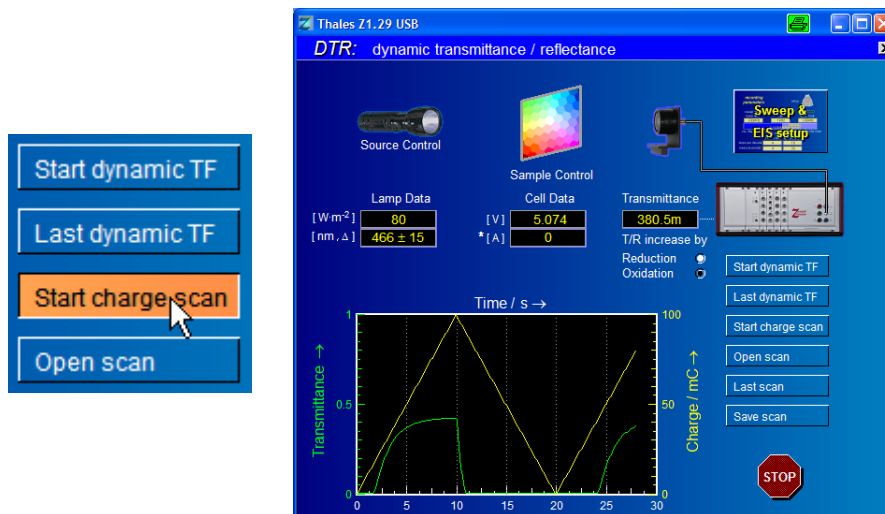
Start dynamic TF
Last dynamic TF
Start charge scan
Open scan

Thales Z1.29 USB
DTR: dynamic transmittance / reflectance

Sweep & EIS setup

Source Control
Sample Control

Lamp Data
[$W \cdot m^{-2}$] 80
[nm, Δ] 466 ± 15

Cell Data
[V] 5.074
*[A] 0

Transmittance
380.5m
T/R increase by
Reduction
Oxidation

Start dynamic TF
Last dynamic TF
Start charge scan
Open scan
Last scan
Save scan

STOP

Time / s →
Transmittance →
Charge / mC →
1
0.5
0
100
50
0
0 5 10 15 20 25 30